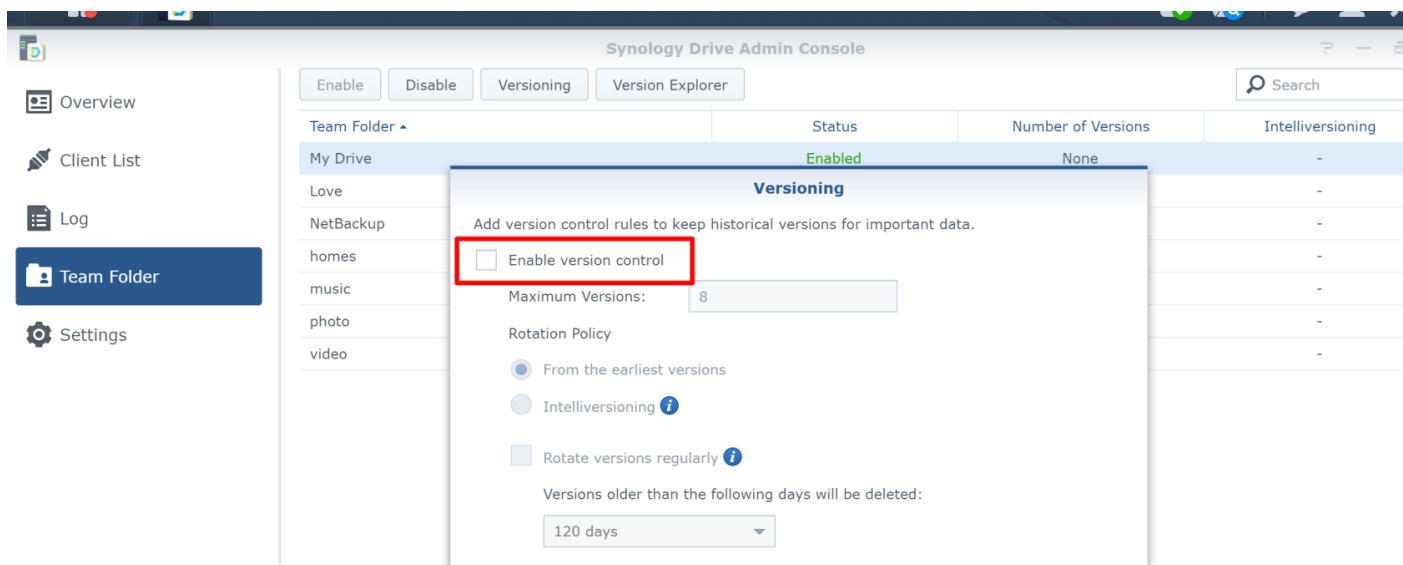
Synology Drive Admin Console

Overview
Client List
Log
Team Folder
Settings

Enable
Disable
Versioning
Version Explorer
Search

| Team Folder ▴ | Status | Number of Versions | Intelliversioning |
|---|---|---|---|
| My Drive | Enabled | None | - |
| Love | | | - |
| NetBackup | | | - |
| homes | | | - |
| music | | | - |
| photo | | | - |
| video | | | - |

Versioning

Add version control rules to keep historical versions for important data.

Enable version control

Maximum Versions: 8

Rotation Policy

From the earliest versions

Intelliversioning

Rotate versions regularly

Versions older than the following days will be deleted:

120 days